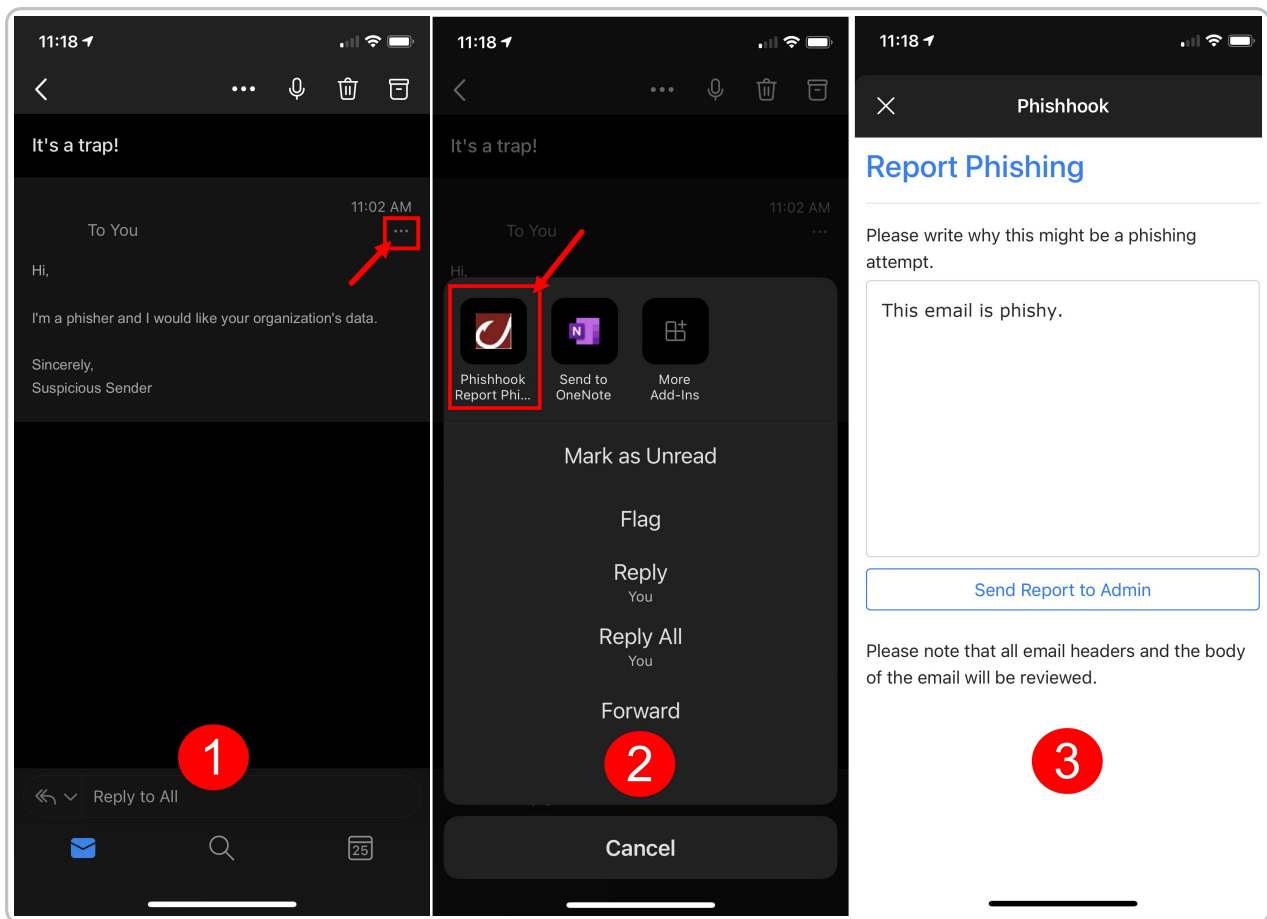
11:18

It's a trap!

11:02 AM

To You

Hi,

I'm a phisher and I would like your organization's data.

Sincerely,
Suspicious Sender

1

Reply to All

25

11:18

It's a trap!

11:02 AM

To You

Hi,

Phishhook Report Phi...

Send to OneNote

More Add-Ins

Mark as Unread

Flag

Reply
You

Reply All
You

Forward

2

Cancel

11:18

Phishhook

Report Phishing

Please write why this might be a phishing attempt.

This email is phishy.

Send Report to Admin

Please note that all email headers and the body of the email will be reviewed.

3